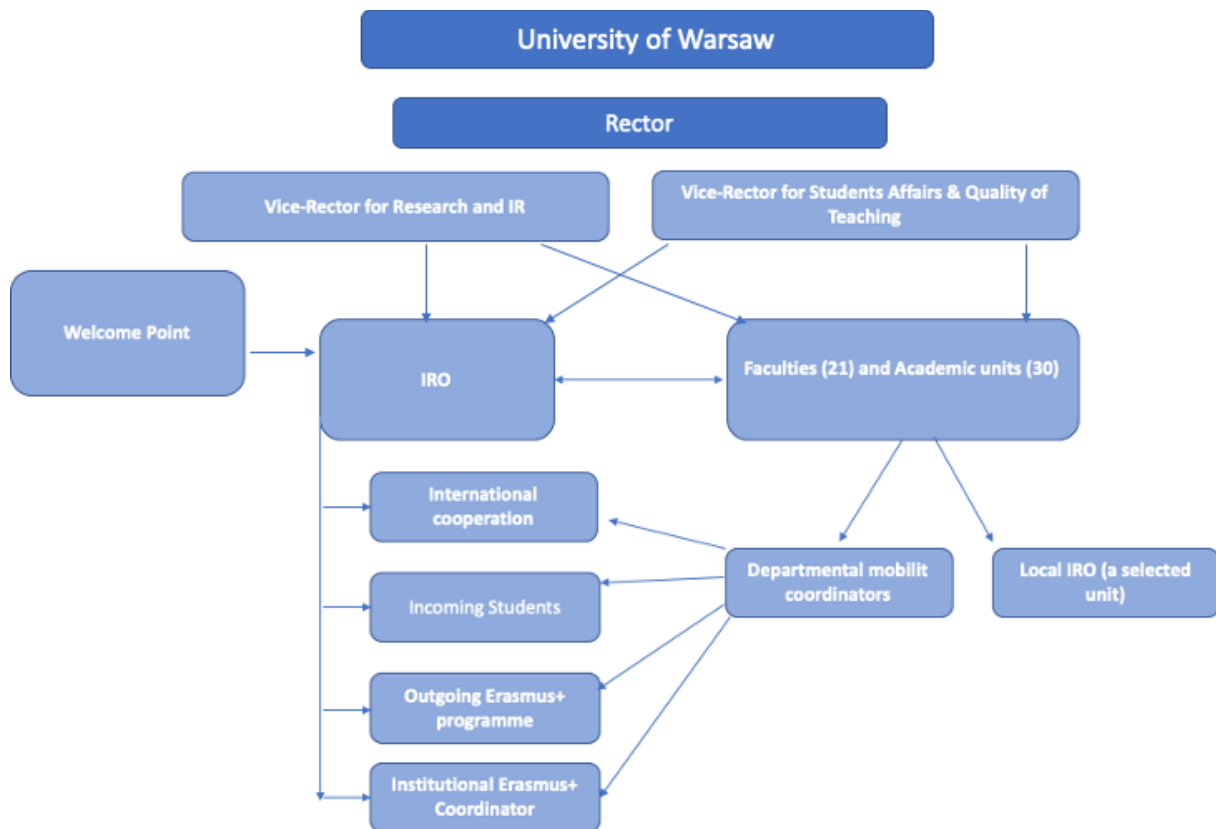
University of Warsaw

Rector

Vice-Rector for Research and IR

Vice-Rector for Students Affairs & Quality of Teaching

Welcome Point

IRO

Faculties (21) and Academic units (30)

International cooperation

Incoming Students

Outgoing Erasmus+ programme

Institutional Erasmus+ Coordinator

Departmental mobilit coordinators

Local IRO (a selected unit)